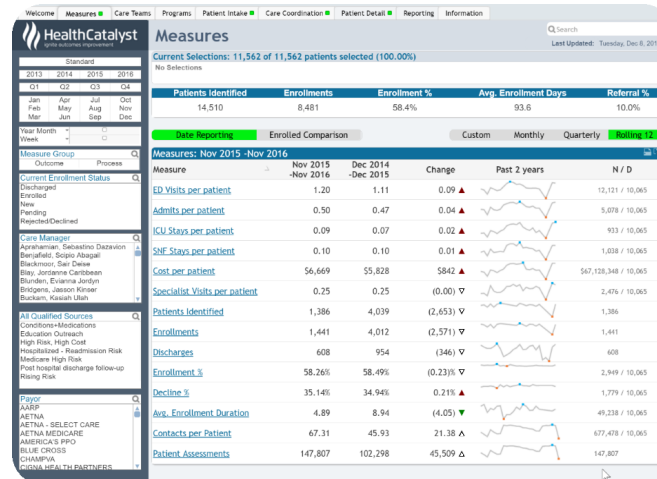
Welcome | Measures | Care Teams | Programs | Patient Intake | Care Coordination | Patient Detail | Reporting | Information

HealthCatalyst
Ignite outcomes improvement

Measures

Search

Last Updated: Tuesday, Dec 8, 201

Current Selections: 11,562 of 11,562 patients selected (100.00%)
No Selections

Standard
2013 2014 2015 2016
Q1 Q2 Q3 Q4
Jan Apr Jul Oct
Feb May Aug Nov
Mar Jun Sep Dec

Year Month
Week

| Patients Identified | Enrollments | Enrollment % | Avg. Enrollment Days | Referral % |
|---|---|---|---|---|
| 14,510 | 8,481 | 58.4% | 93.6 | 10.0% |

Date Reporting | Enrolled Comparison

Custom | Monthly | Quarterly | Rolling 12

Measure Group
Outcome Process

Current Enrollment Status
Discharged
Enrolled
New
Pending
Rejected/Declined

Care Manager
Aprahamian, Sebastino Dazavion
Benjafield, Scipio Abagail
Blackmoor, Seir Deise
Blay, Jordanne Caribbean
Blunden, Evianna Jordyn
Bridgens, Jasson Kinser
Buckam, Kasiah Ulah

All Qualified Sources
Conditions+Medications
Education Outreach
High Risk, High Cost
Hospitalized - Readmission Risk
Medicare High Risk
Post hospital discharge follow-up
Rising Risk

Payor
AARP
AETNA
AETNA - SELECT CARE
AETNA MEDICARE
AMERICA'S PPO
BLUE CROSS
CHAMPVA
CIGNA HEALTH PARTNERS

Measures: Nov 2015 -Nov 2016

| Measure | Nov 2015 -Nov 2016 | Dec 2014 -Dec 2015 | Change | Past 2 years | N / D |
|---|---|---|---|---|---|
| ED Visits per patient | 1.20 | 1.11 | 0.09 ▲ | | 12,121 / 10,065 |
| Admits per patient | 0.50 | 0.47 | 0.04 ▲ | | 5,078 / 10,065 |
| ICU Stays per patient | 0.09 | 0.07 | 0.02 ▲ | | 933 / 10,065 |
| SNF Stays per patient | 0.10 | 0.10 | 0.01 ▲ | | 1,038 / 10,065 |
| Cost per patient | $6,669 | $5,828 | $842 ▲ | | $67,128,348 / 10,065 |
| Specialist Visits per patient | 0.25 | 0.25 | (0.00) ▽ | | 2,476 / 10,065 |
| Patients Identified | 1,386 | 4,039 | (2,653) ▽ | | 1,386 |
| Enrollments | 1,441 | 4,012 | (2,571) ▽ | | 1,441 |
| Discharges | 608 | 954 | (346) ▽ | | 608 |
| Enrollment % | 58.26% | 58.49% | (0.23)% ▽ | | 2,949 / 10,065 |
| Decline % | 35.14% | 34.94% | 0.21% ▲ | | 1,779 / 10,065 |
| Avg. Enrollment Duration | 4.89 | 8.94 | (4.05) ▼ | | 49,238 / 10,065 |
| Contacts per Patient | 67.31 | 45.93 | 21.38 △ | | 677,478 / 10,065 |
| Patient Assessments | 147,807 | 102,298 | 45,509 △ | | 147,807 |